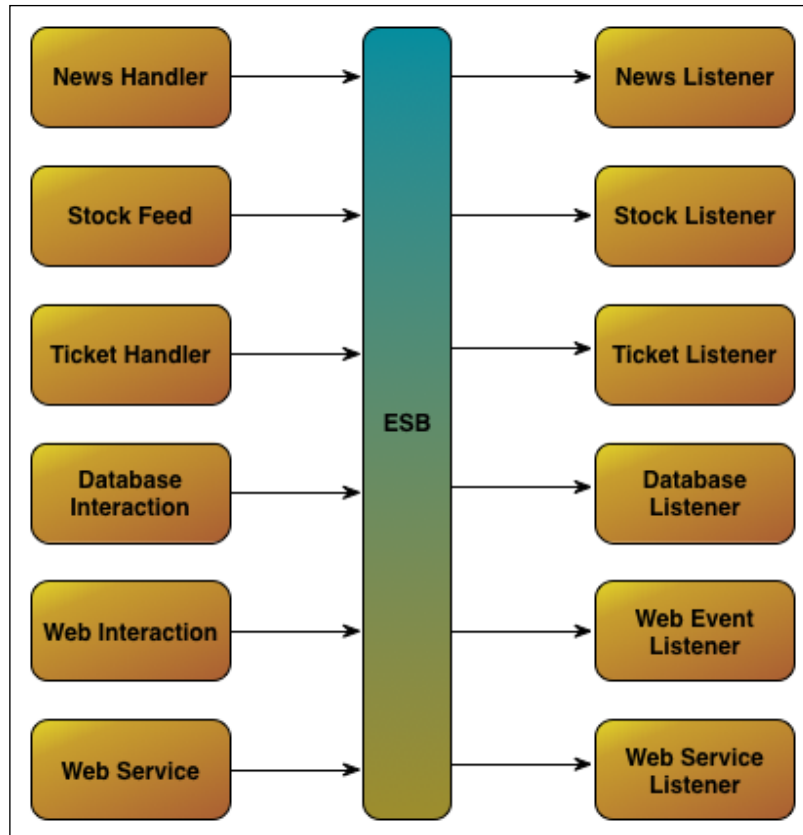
News Handler

Stock Feed

Ticket Handler

Database Interaction

Web Interaction

Web Service

ESB

News Listener

Stock Listener

Ticket Listener

Database Listener

Web Event Listener

Web Service Listener